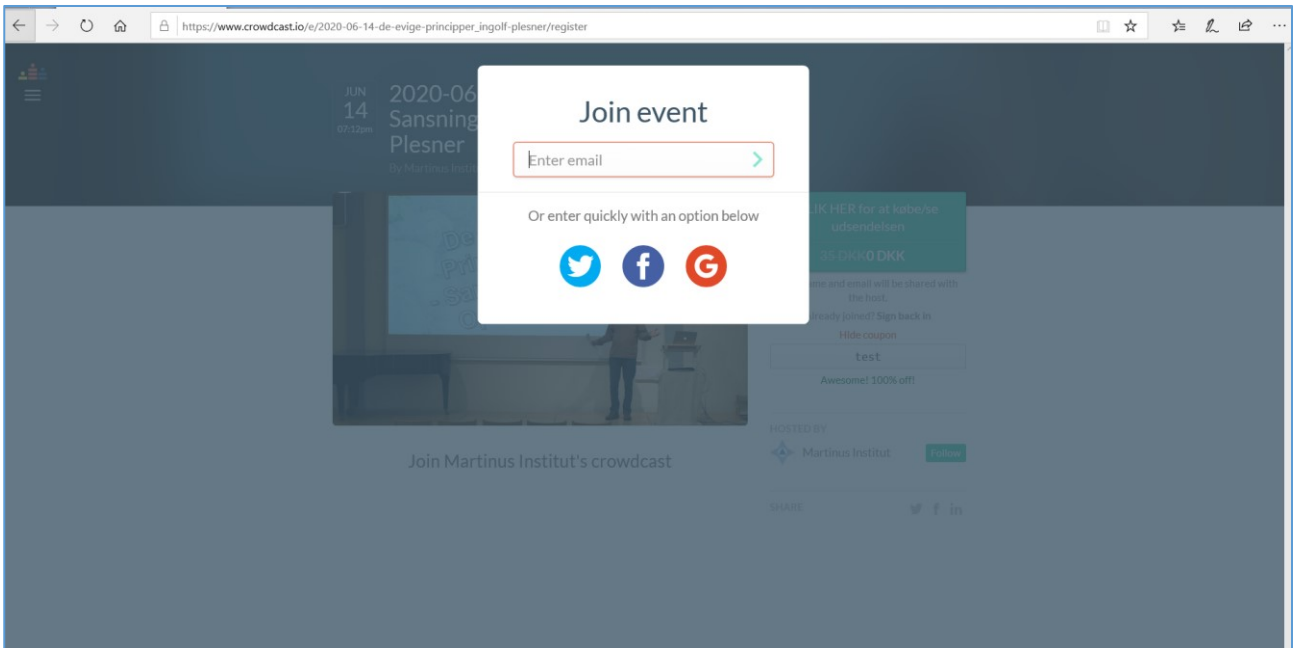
https://www.crowdcast.io/e/2020-06-14-de-evige-principper_ingolf-plesner/register

JUN
14
07:12pm

2020-06
Sansning
Plesner

By Martinus Instit

Join event

Enter email

Or enter quickly with an option below

LIK HER for at købe/se udsendelsen

35 DKK 0 DKK

ame and email will be shared with the host.

lready joined? Sign back in

Hide coupon

test

Awesome! 100% off!

HOSTED BY

Martinus Institut

Follow

SHARE

Join Martinus Institut's crowdcast